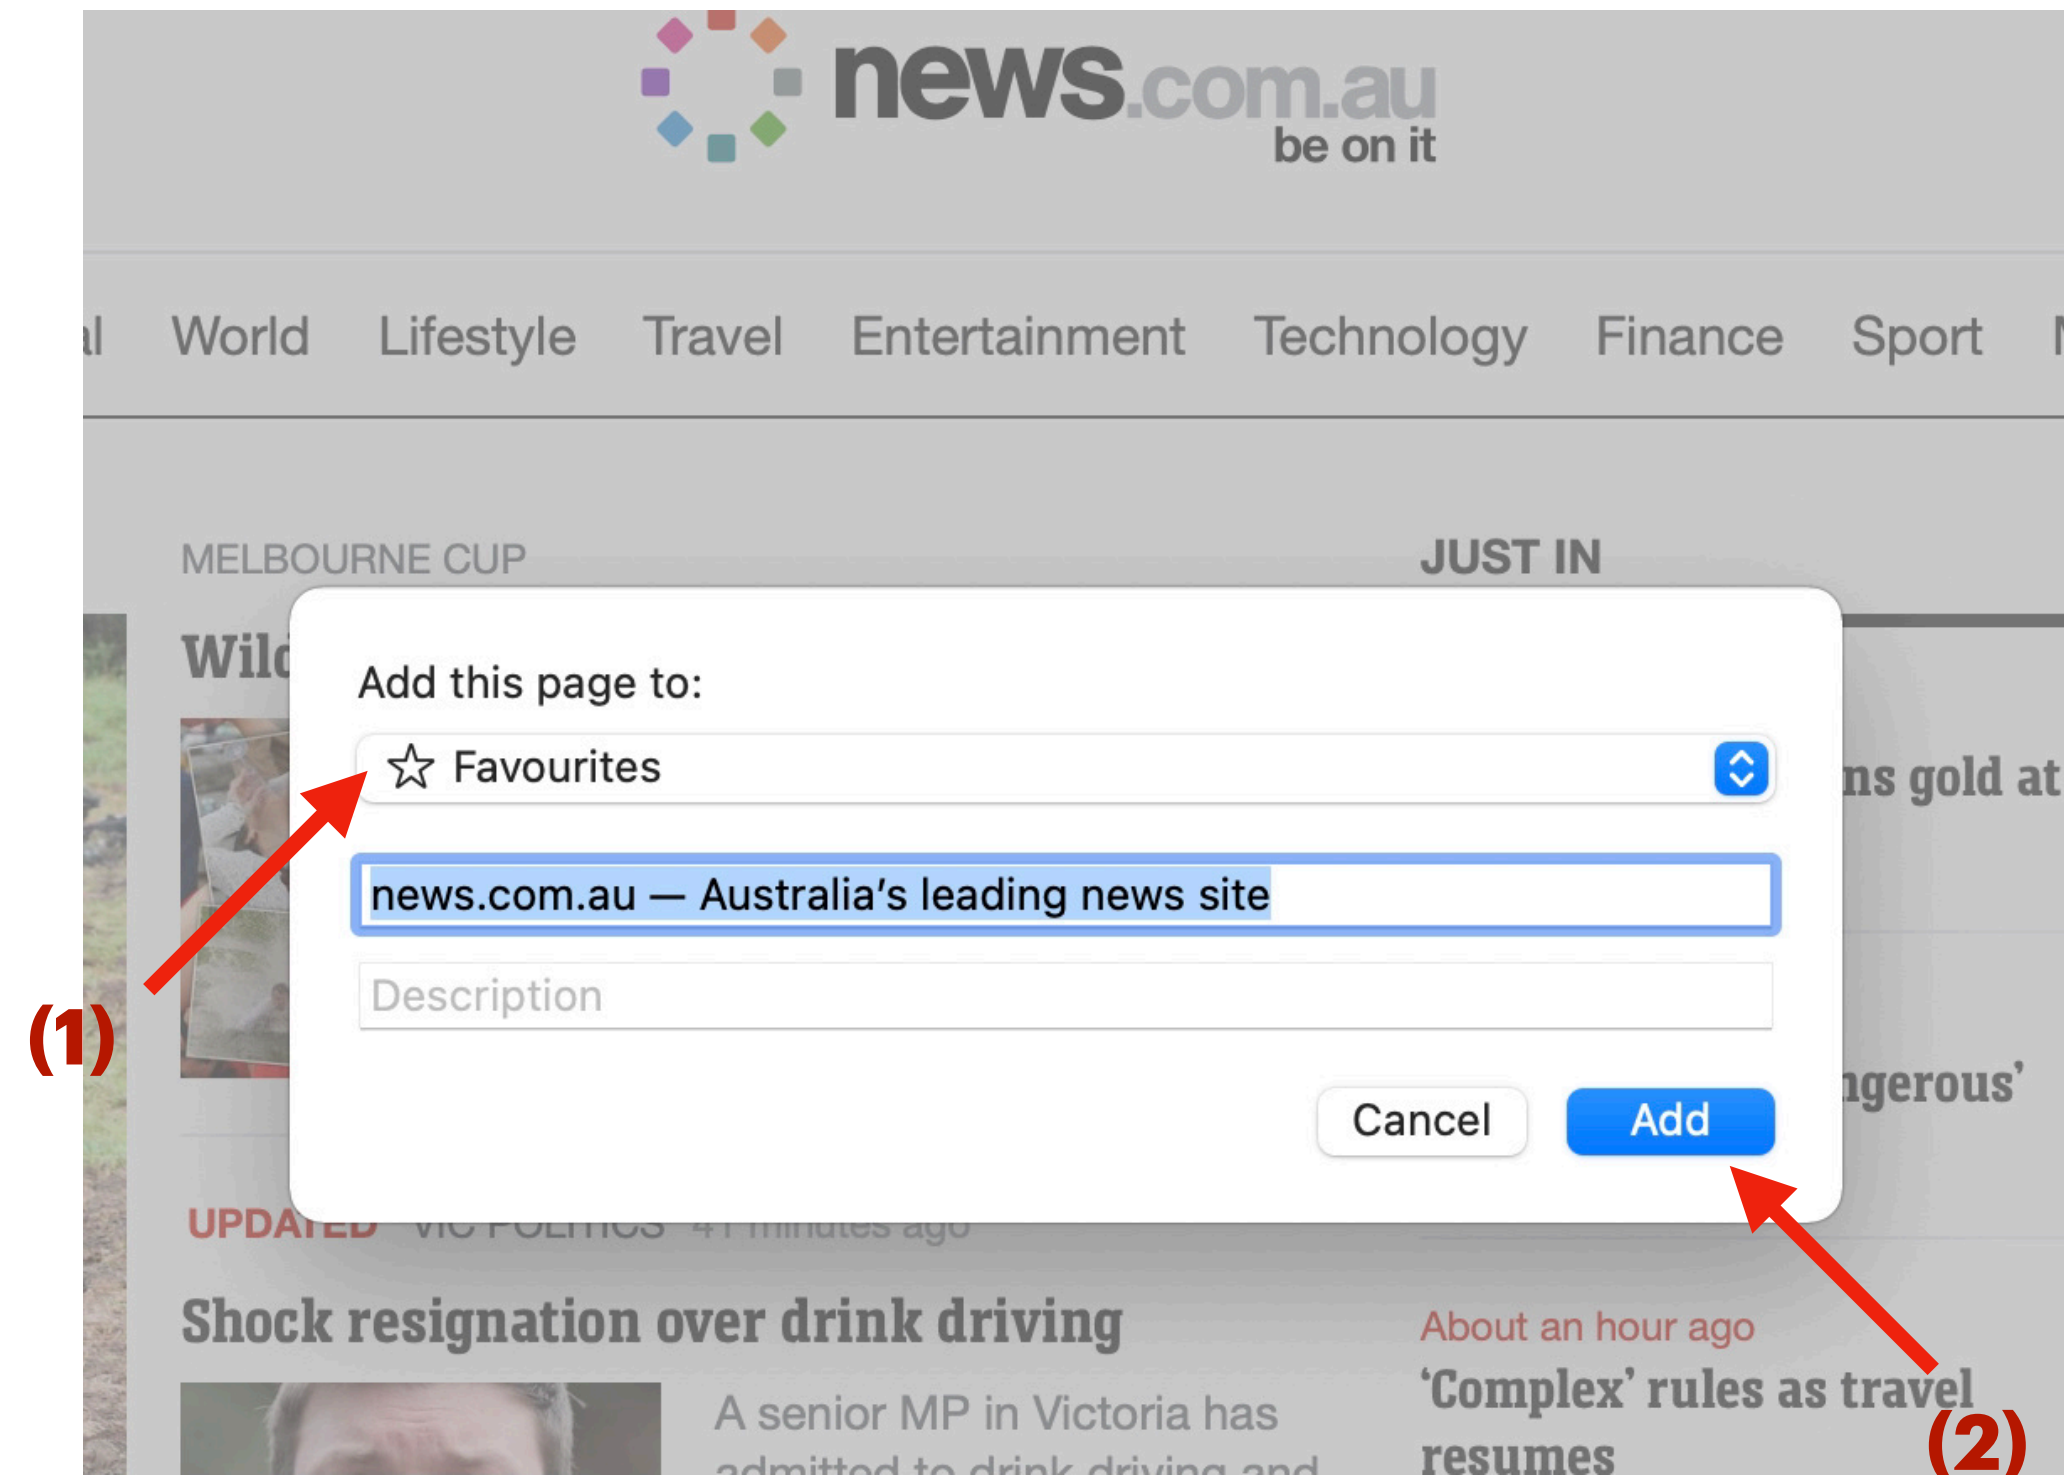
news.com.au
be on it

l World Lifestyle Travel Entertainment Technology Finance Sport

MELBOURNE CUP

Wil

JUST IN

ns gold at

ngerous'

Add this page to:

Favourites

news.com.au — Australia's leading news site

Description

Cancel Add

(1)

(2)

UPDATED VIC POLITICS 41 minutes ago

Shock resignation over drink driving

A senior MP in Victoria has admitted to drink driving and

About an hour ago

'Complex' rules as travel resumes